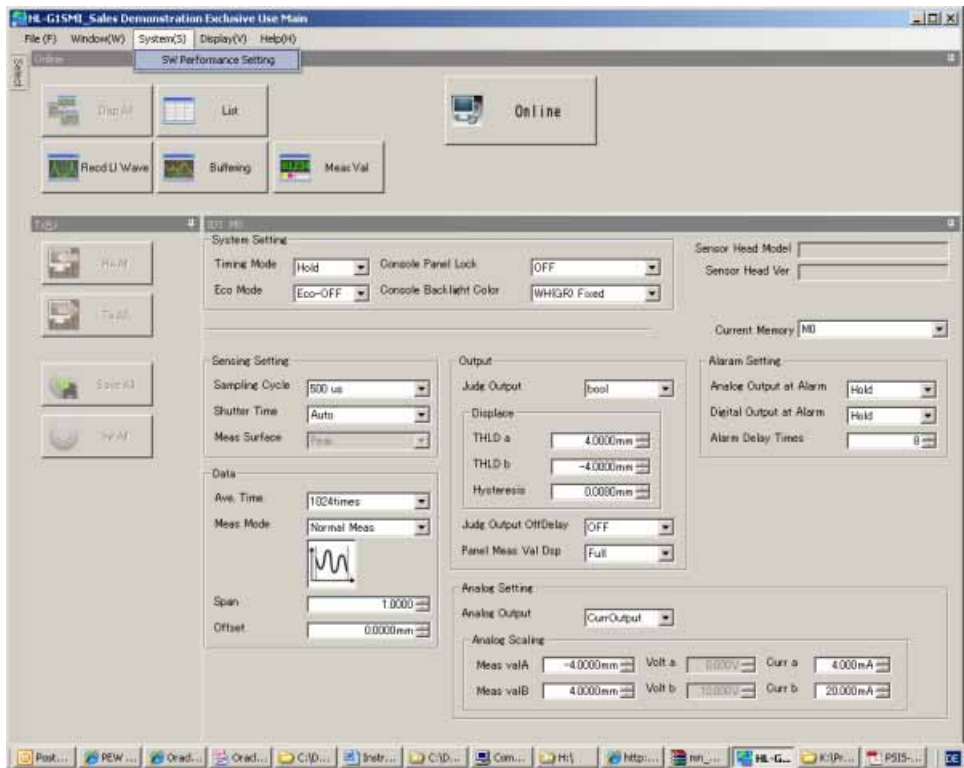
HL-G1SMI_Sales Demonstration Exclusive Use Main

File (F) Window(W) System(S) Display(V) Help(H)

SW Performance Setting

Select

Online

Disp All

List

Online

Recd LI Wave

Buffering

Meas Val

Save All

System Setting

Timing Mode Hold

Console Panel Lock OFF

Eco Mode Eco-OFF

Console Backlight Color WH/GR Fixed

Sensor Head Model

Sensor Head Ver

Current Memory M0

Sensing Setting

Sampling Cycle 500 us

Shutter Time Auto

Meas Surface

Output

Judg Output bool

Displace

THLD a 4.0000mm

THLD b -4.0000mm

Hysteresis 0.0080mm

Judg Output OffDelay OFF

Panel Meas Val Dsp Full

Alaram Setting

Analog Output at Alarm Hold

Digital Output at Alarm Hold

Alarm Delay Times 8

Data

Ave. Time 1024times

Meas Mode Normal Meas

Span 1.0000

Offset 0.0000mm

Analog Setting

Analog Output CurrOutput

Analog Scaling

Meas valA -4.0000mm Volt a Curr a 4.000mA

Meas valB 4.0000mm Volt b Curr b 20.000mA

Post... PEW ... Oracl... Oracl... C:\D... Instr... C:\D... Com... H:\ http:... mn_... HL-G... K:\Pr... PSIS-...